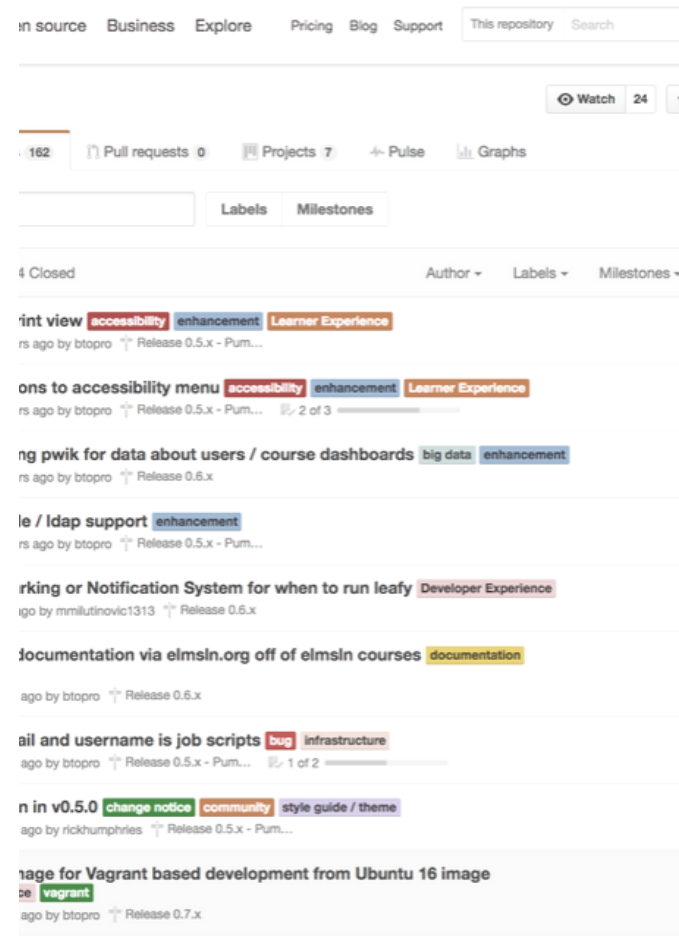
n source Business Explore Pricing Blog Support This repository Search

Watch 24

162 Pull requests 0 Projects 7 Pulse Graphs

Labels Milestones

4 Closed Author Labels Milestones

rint view accessibility enhancement Learner Experience
rs ago by btopro Release 0.5.x - Pum...

ons to accessibility menu accessibility enhancement Learner Experience
rs ago by btopro Release 0.5.x - Pum... 2 of 3

ng pwik for data about users / course dashboards big data enhancement
rs ago by btopro Release 0.6.x

le / ldap support enhancement
rs ago by btopro Release 0.5.x - Pum...

rking or Notification System for when to run leafy Developer Experience
ago by mmilutinovic1313 Release 0.6.x

documentation via elmsln.org off of elmsln courses documentation
ago by btopro Release 0.6.x

ail and username is job scripts bug infrastructure
ago by btopro Release 0.5.x - Pum... 1 of 2

n in v0.5.0 change notice community style guide / theme
ago by rickhumphries Release 0.5.x - Pum...

nage for Vagrant based development from Ubuntu 16 image
ce vagrant
ago by btopro Release 0.7.x